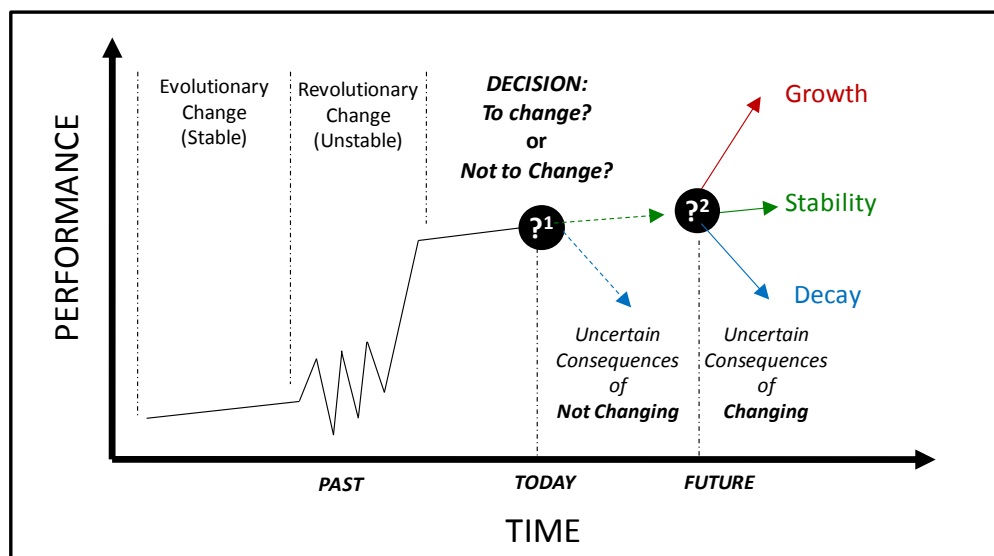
PERFORMANCE

Evolutionary Change (Stable)

Revolutionary Change (Unstable)

DECISION:
To change?
or
Not to Change?

Growth

$?^1$

$?^2$

Stability

Decay

Uncertain Consequences of Not Changing

Uncertain Consequences of Changing

PAST

TODAY

FUTURE

TIME